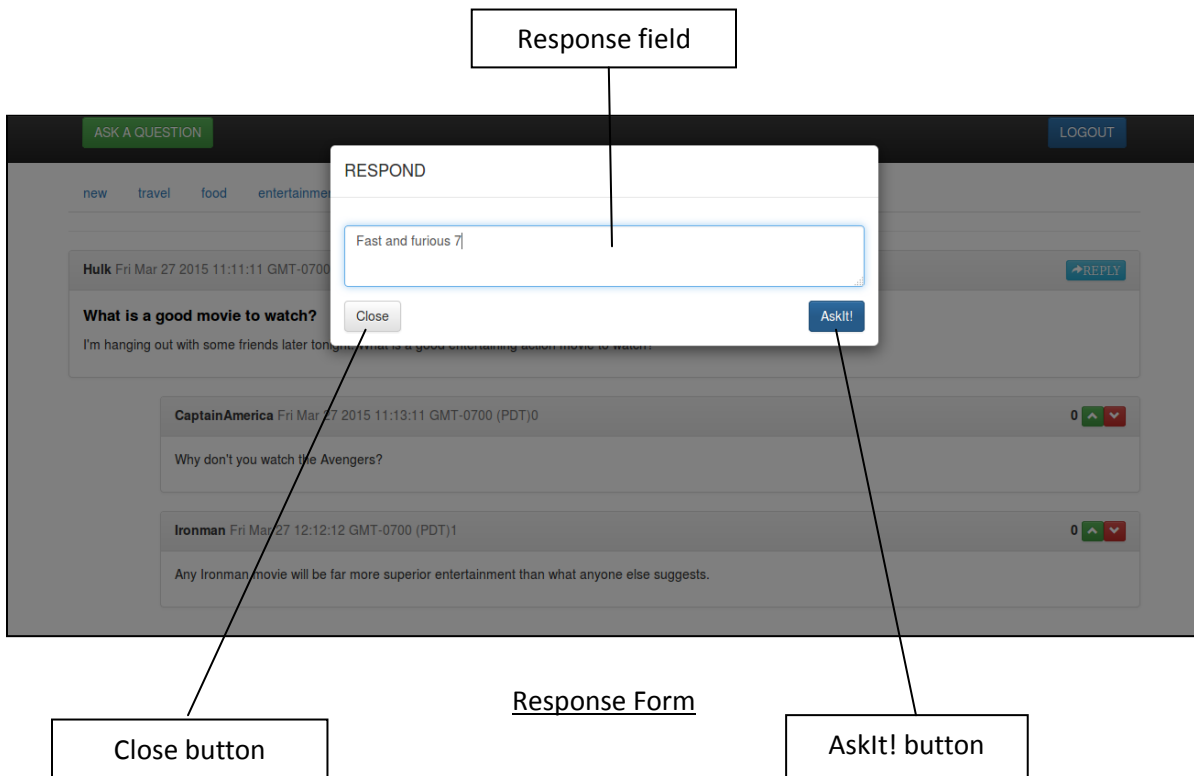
Response field

ASK A QUESTION

LOGOUT

RESPOND

new travel food entertainme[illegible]

Fast and furious 7

Hulk Fri Mar 27 2015 11:11:11 GMT-0700

REPLY

What is a good movie to watch?

Close

AskIt!

I'm hanging out with some friends later tonigh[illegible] what is a good entertaining action movie to watch?

CaptainAmerica Fri Mar 27 2015 11:13:11 GMT-0700 (PDT)0

0

Why don't you watch the Avengers?

Ironman Fri Mar 27 12:12:12 GMT-0700 (PDT)1

0

Any Ironman movie will be far more superior entertainment than what anyone else suggests.

Response Form

Close button

AskIt! button